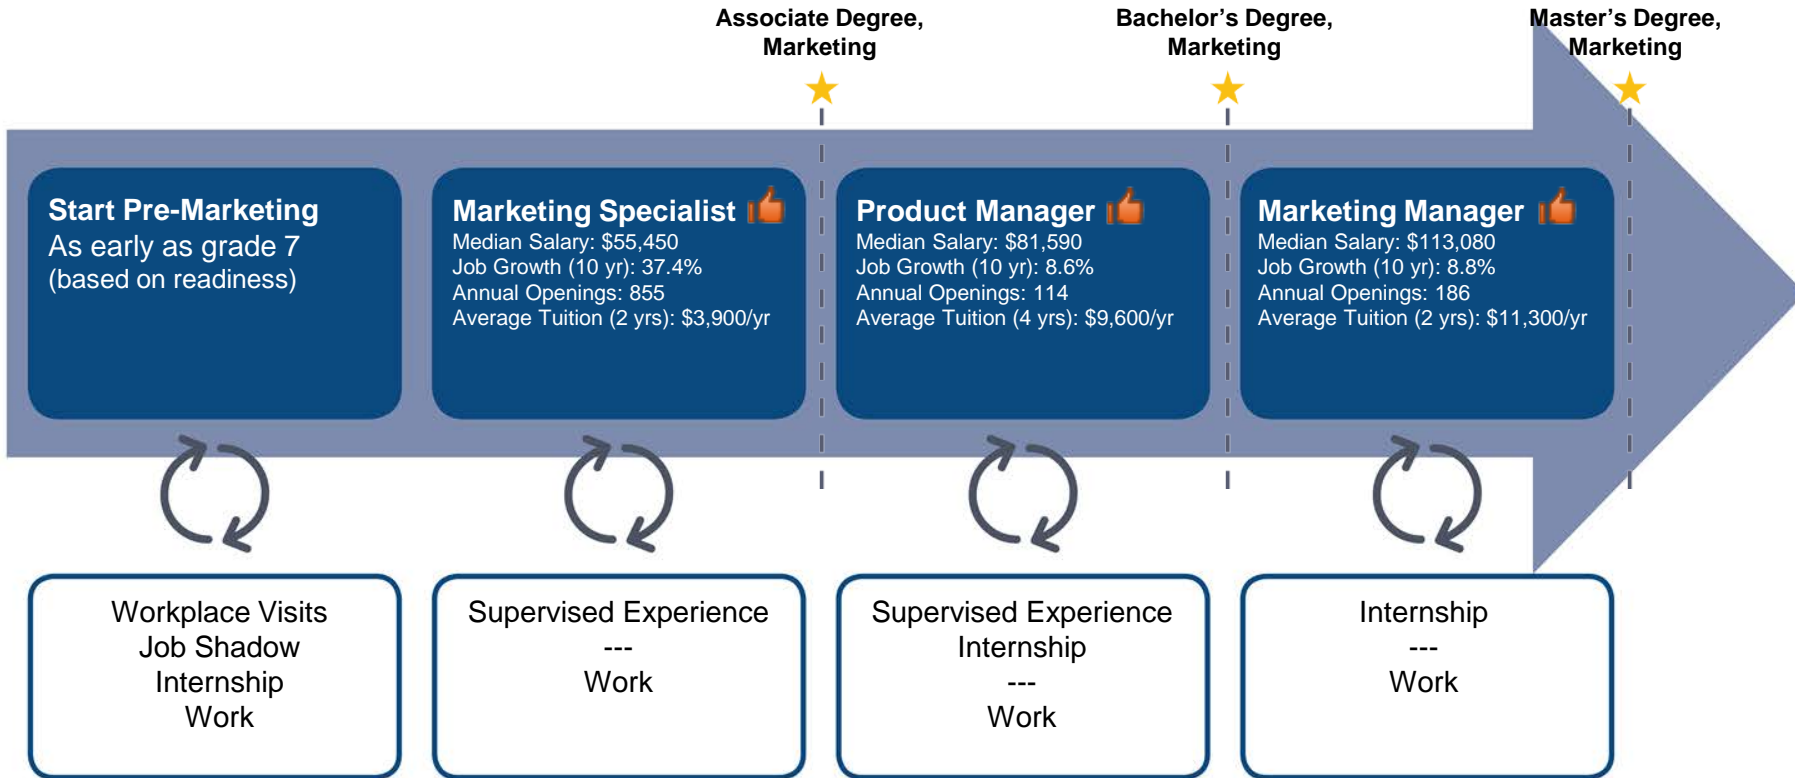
Associate Degree, Marketing

Bachelor's Degree, Marketing

Master's Degree, Marketing

Start Pre-Marketing
As early as grade 7
(based on readiness)

Marketing Specialist
Median Salary: $55,450
Job Growth (10 yr): 37.4%
Annual Openings: 855
Average Tuition (2 yrs): $3,900/yr

Product Manager
Median Salary: $81,590
Job Growth (10 yr): 8.6%
Annual Openings: 114
Average Tuition (4 yrs): $9,600/yr

Marketing Manager
Median Salary: $113,080
Job Growth (10 yr): 8.8%
Annual Openings: 186
Average Tuition (2 yrs): $11,300/yr

Workplace Visits
Job Shadow
Internship
Work

Supervised Experience
---
Work

Supervised Experience
Internship
---
Work

Internship
---
Work